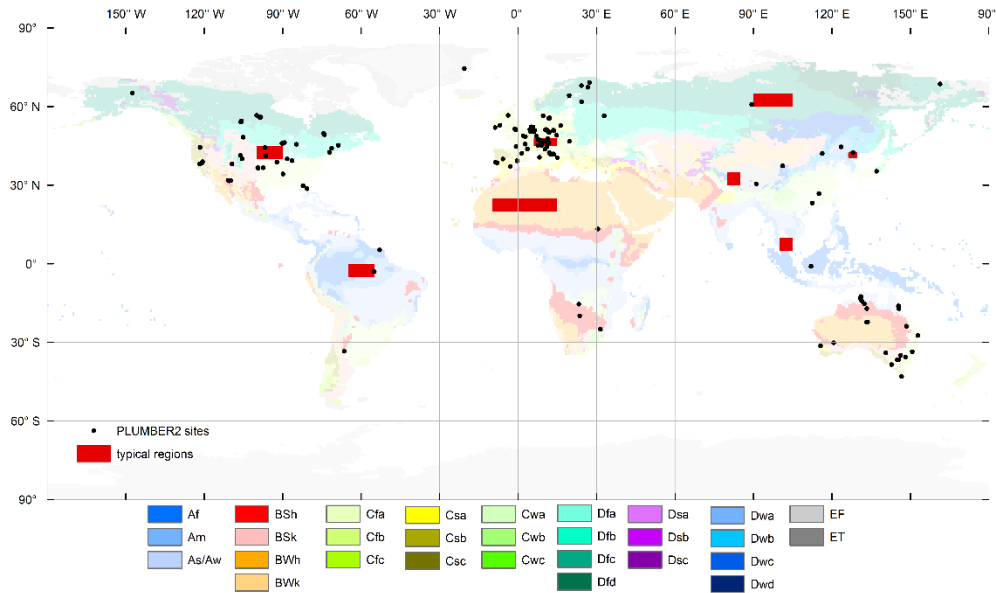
150° W 120° W 90° W 60° W 30° W 0° 30° E 60° E 90° E 120° E 150° E 90°

90°
60° N
30° N
0°
30° S
60° S
90°

PLUMBER2 sites
typical regions

Af
Am
As/Aw
BSh
BSk
BWh
BWk
Cfa
Cfb
Cfc
Csa
Csb
Csc
Cwa
Cwb
Cwc
Dfa
Dfb
Dfc
Dfd
Dsa
Dsb
Dsc
Dwa
Dwb
Dwc
Dwd
EF
ET